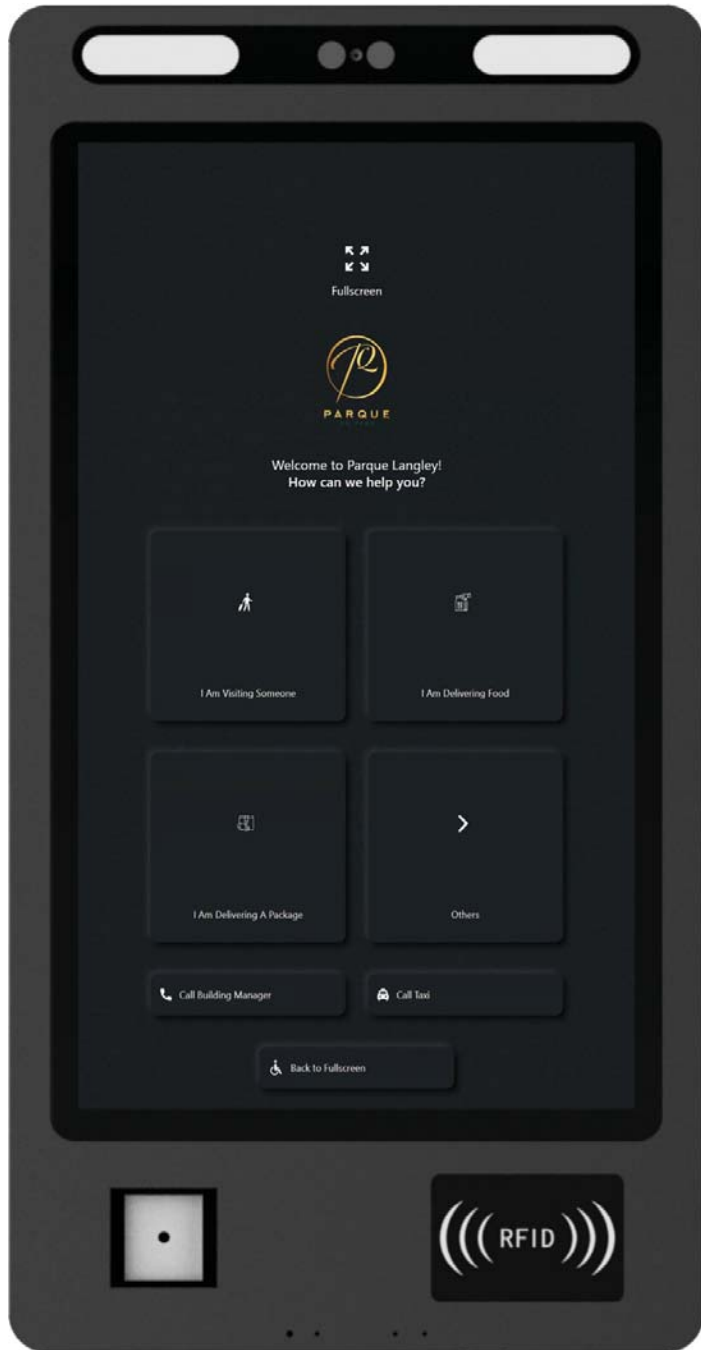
Fullscreen

PARQUE

Welcome to Parque Langley!
How can we help you?

I Am Visiting Someone

I Am Delivering Food

I Am Delivering A Package

Others

Call Building Manager

Call Taxi

Back to Fullscreen

RFID